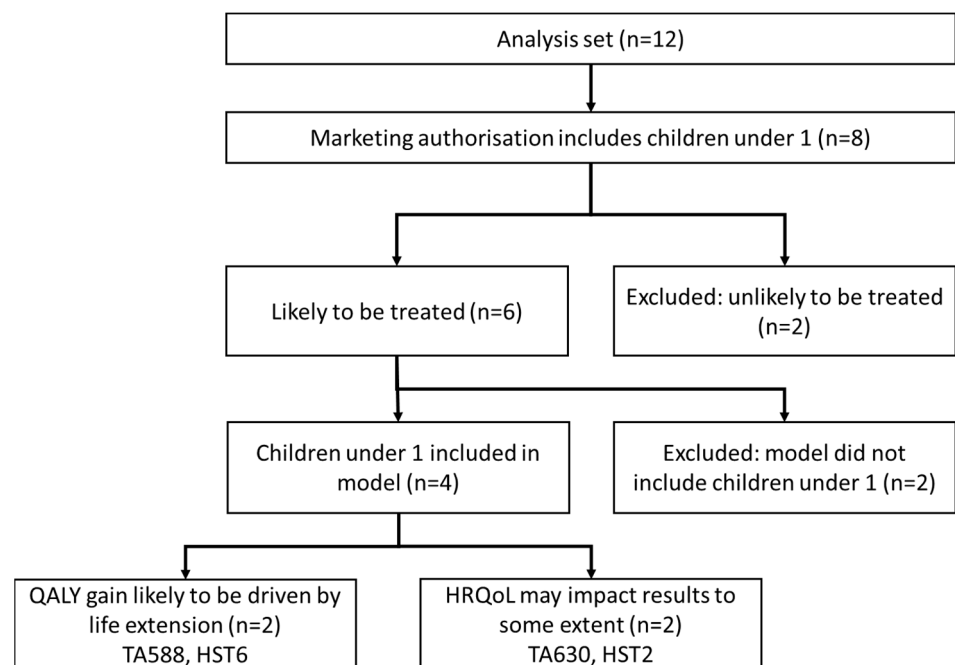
Analysis set (n=12)

Marketing authorisation includes children under 1 (n=8)

Likely to be treated (n=6)

Excluded: unlikely to be treated (n=2)

Children under 1 included in model (n=4)

Excluded: model did not include children under 1 (n=2)

QALY gain likely to be driven by life extension (n=2)
TA588, HST6

HRQoL may impact results to some extent (n=2)
TA630, HST2